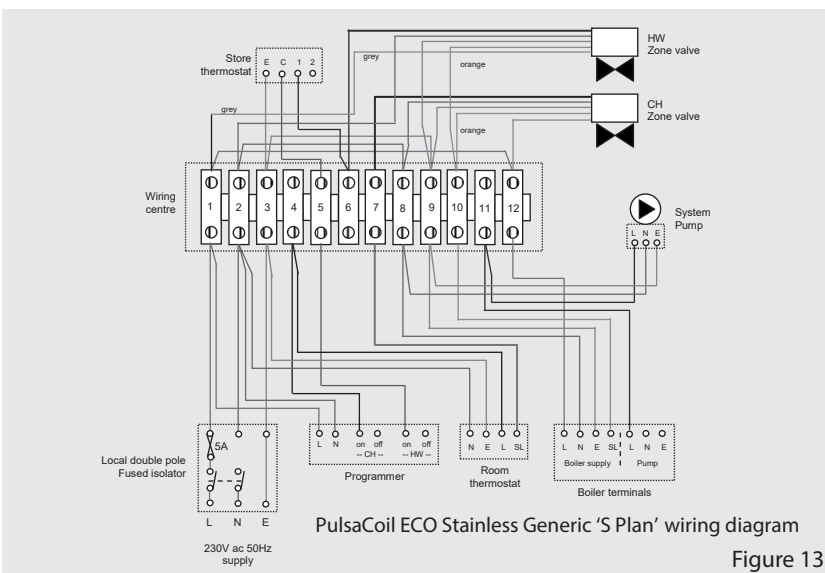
HW
Zone valve

Store thermostat
E C 1 2

grey

orange

CH
Zone valve

grey

orange

Wiring centre

1 2 3 4 5 6 7 8 9 10 11 12

System Pump
L N E

5A

Local double pole Fused isolator

L N E

230V ac 50Hz supply

L N on off on off
-- CH -- -- HW --
Programmer

N E L SL
Room thermostat

L N E SL L N E
Boiler supply Pump
Boiler terminals

PulsaCoil ECO Stainless Generic 'S Plan' wiring diagram

Figure 13